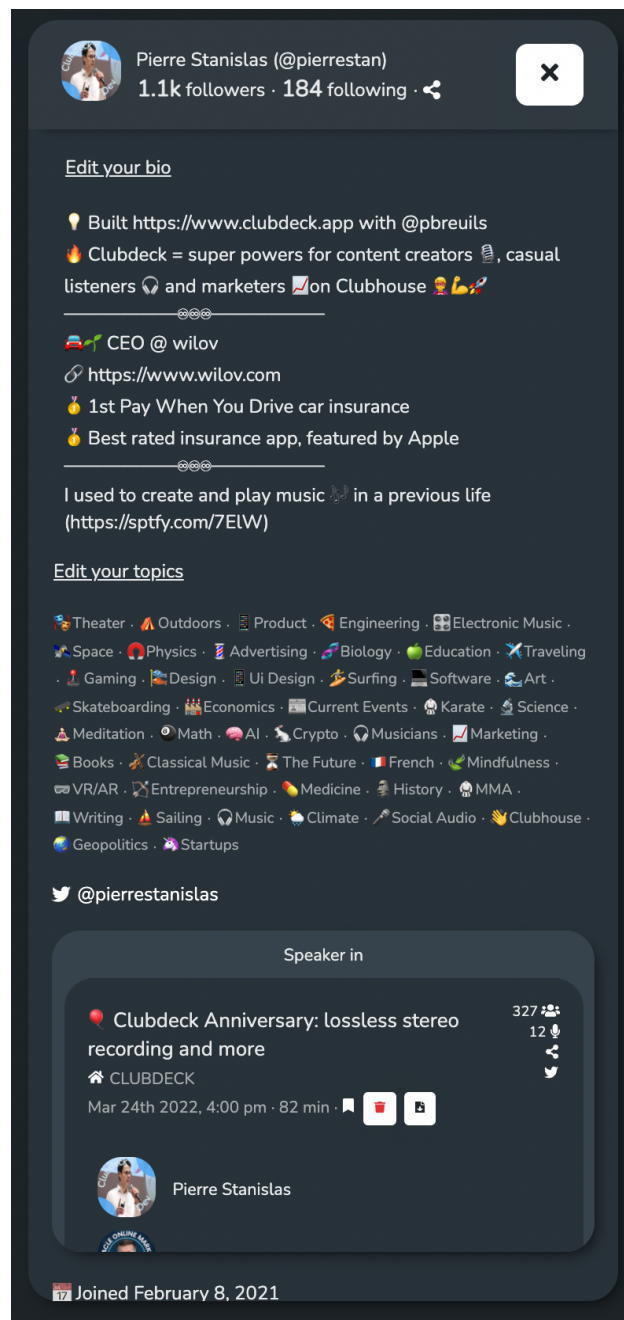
Pierre Stanislas (@pierrestan)
1.1k followers · 184 following ·

Edit your bio

💡 Built https://www.clubdeck.app with @pbreuils
🔥 Clubdeck = super powers for content creators 🎙️, casual listeners 🎧 and marketers 📈on Clubhouse 🦸💪🚀
——————◎◎◎——————
🚘🌱 CEO @ wilov
🔗 https://www.wilov.com
🥇 1st Pay When You Drive car insurance
🥇 Best rated insurance app, featured by Apple
——————◎◎◎——————
I used to create and play music 🎶 in a previous life (https://sptfy.com/7ElW)

Edit your topics

🎭Theater · ⛺Outdoors · 📱Product · 🍕Engineering · 🎛️Electronic Music · 🌌Space · 🧲Physics · 💈Advertising · 🧬Biology · 🍏Education · ✈️Traveling · 🕹️Gaming · 🎨Design · 📱Ui Design · 🏄Surfing · 💻Software · 🌊Art · 🛹Skateboarding · 📊Economics · 📰Current Events · 🥋Karate · 🔬Science · 🧘Meditation · 🎱Math · 🧠AI · 🐇Crypto · 🎧Musicians · 📈Marketing · 📚Books · 🎻Classical Music · ⏳The Future · 🇫🇷French · 🌿Mindfulness · 🥽VR/AR · 🏹Entrepreneurship · 💊Medicine · 🗿History · 🥋MMA · 📖Writing · ⛵Sailing · 🎧Music · 🌦️Climate · 🎤Social Audio · 👋Clubhouse · 🌍Geopolitics · 🦄Startups

@pierrestanislas

Speaker in

🎈 Clubdeck Anniversary: lossless stereo recording and more
327
12
CLUBDECK
Mar 24th 2022, 4:00 pm · 82 min ·

Pierre Stanislas

📅 Joined February 8, 2021